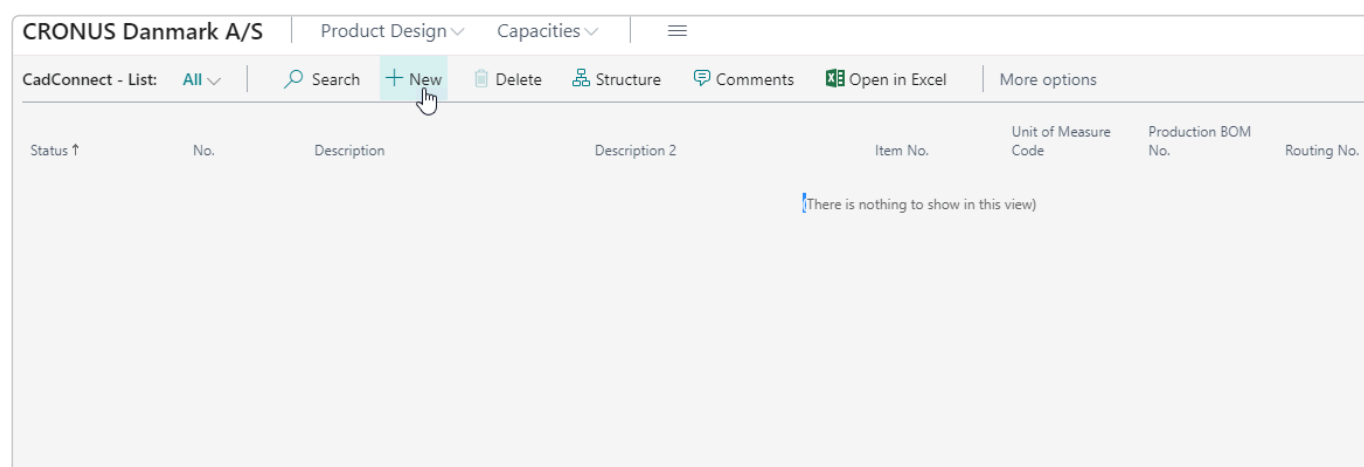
CRONUS Danmark A/S | Product Design | Capacities

CadConnect - List: All | Search | + New | Delete | Structure | Comments | Open in Excel | More options

| Status ↑ | No. | Description | Description 2 | Item No. | Unit of Measure Code | Production BOM No. | Routing No. |
|---|---|---|---|---|---|---|---|

(There is nothing to show in this view)